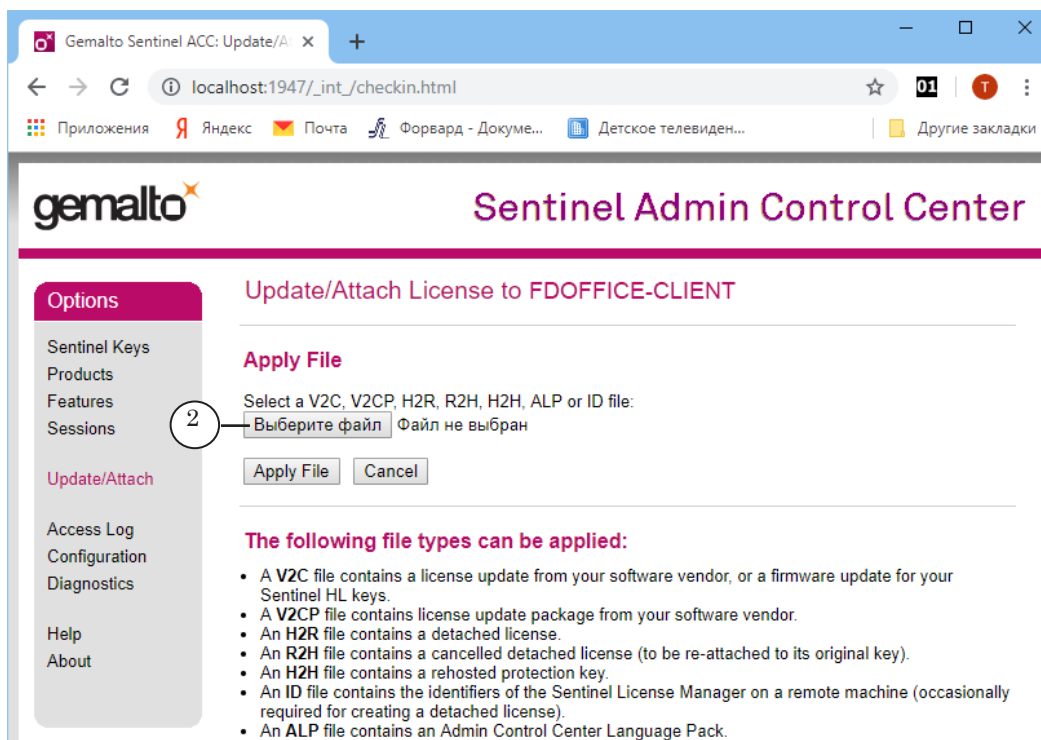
Gemalto Sentinel ACC: Update/A ×
+
localhost:1947/_int_/checkin.html
01
T
Приложения
Яндекс
Почта
Форвард - Докуме...
Детское телевиден...
Другие закладки

gemalto
Sentinel Admin Control Center

Options
Sentinel Keys
Products
Features
Sessions

Update/Attach

Access Log
Configuration
Diagnostics

Help
About

Update/Attach License to FDOFFICE-CLIENT

Apply File

Select a V2C, V2CP, H2R, R2H, H2H, ALP or ID file:
2
Выберите файл Файл не выбран

Apply File Cancel

The following file types can be applied:

- A **V2C** file contains a license update from your software vendor, or a firmware update for your Sentinel HL keys.
- A **V2CP** file contains license update package from your software vendor.
- An **H2R** file contains a detached license.
- An **R2H** file contains a cancelled detached license (to be re-attached to its original key).
- An **H2H** file contains a rehosted protection key.
- An **ID** file contains the identifiers of the Sentinel License Manager on a remote machine (occasionally required for creating a detached license).
- An **ALP** file contains an Admin Control Center Language Pack.